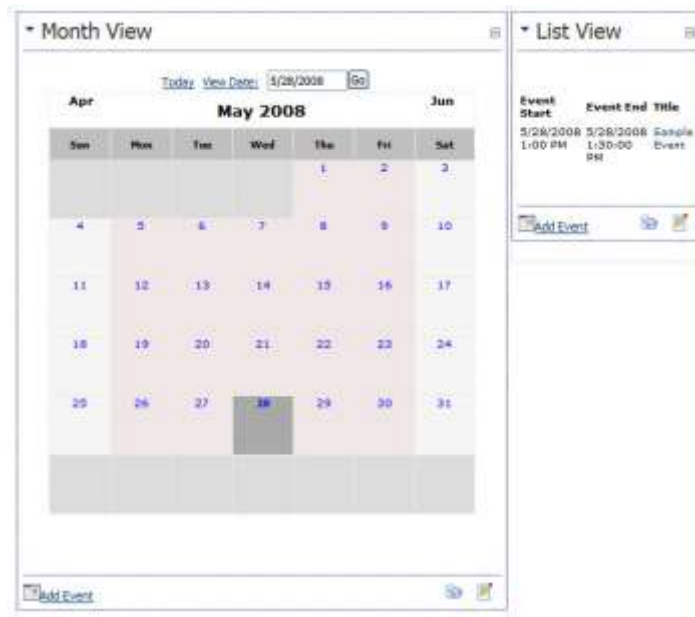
Month View

Today View Date: 5/28/2008 Go

Apr May 2008 Jun

| Sun | Mon | Tue | Wed | Thu | Fri | Sat |
|---|---|---|---|---|---|---|
| | | | | 1 | 2 | 3 |
| 4 | 5 | 6 | 7 | 8 | 9 | 10 |
| 11 | 12 | 13 | 14 | 15 | 16 | 17 |
| 18 | 19 | 20 | 21 | 22 | 23 | 24 |
| 25 | 26 | 27 | 28 | 29 | 30 | 31 |
| | | | | | | |

Add Event

List View

| Event Start | Event End | Title |
|---|---|---|
| 5/28/2008 1:00 PM | 5/28/2008 1:30:00 PM | Sample Event |

Add Event